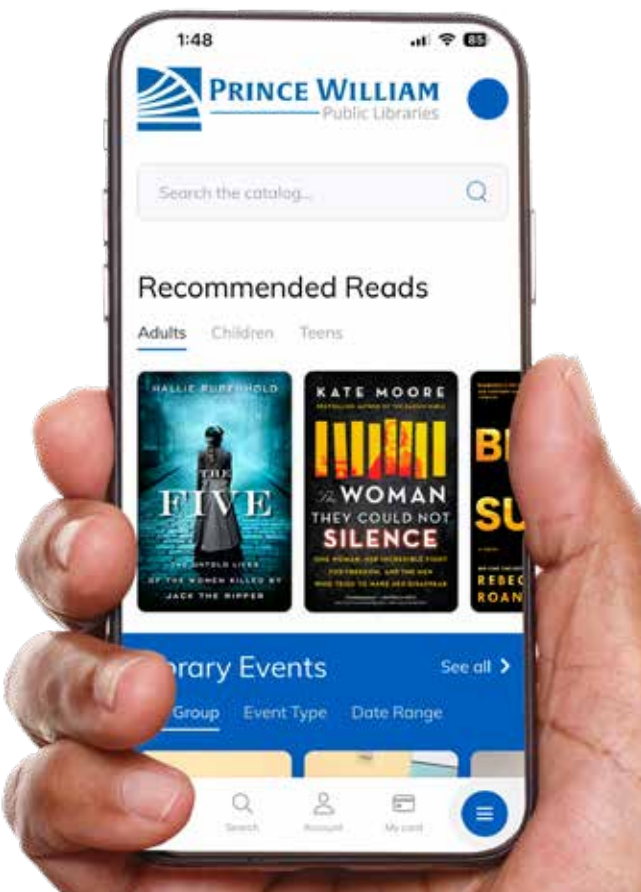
1:48

85

PRINCE WILLIAM
Public Libraries

Search the catalog...

Recommended Reads

Adults Children Teens

HALLIE RUBENHOLD

THE FIVE

THE UNTOLD LIVES OF THE WOMEN KILLED BY JACK THE RIPPER

KATE MOORE

BESTSELLING AUTHOR OF THE RADIUM GIRLS

The WOMAN THEY COULD NOT SILENCE

ONE WOMAN, HER INCREDIBLE FIGHT FOR FREEDOM, AND THE MEN WHO TRIED TO MAKE HER DISAPPEAR

BE
SU
REBEC
ROAN

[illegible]rary Events

See all >

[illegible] Group Event Type Date Range

Search Account My card